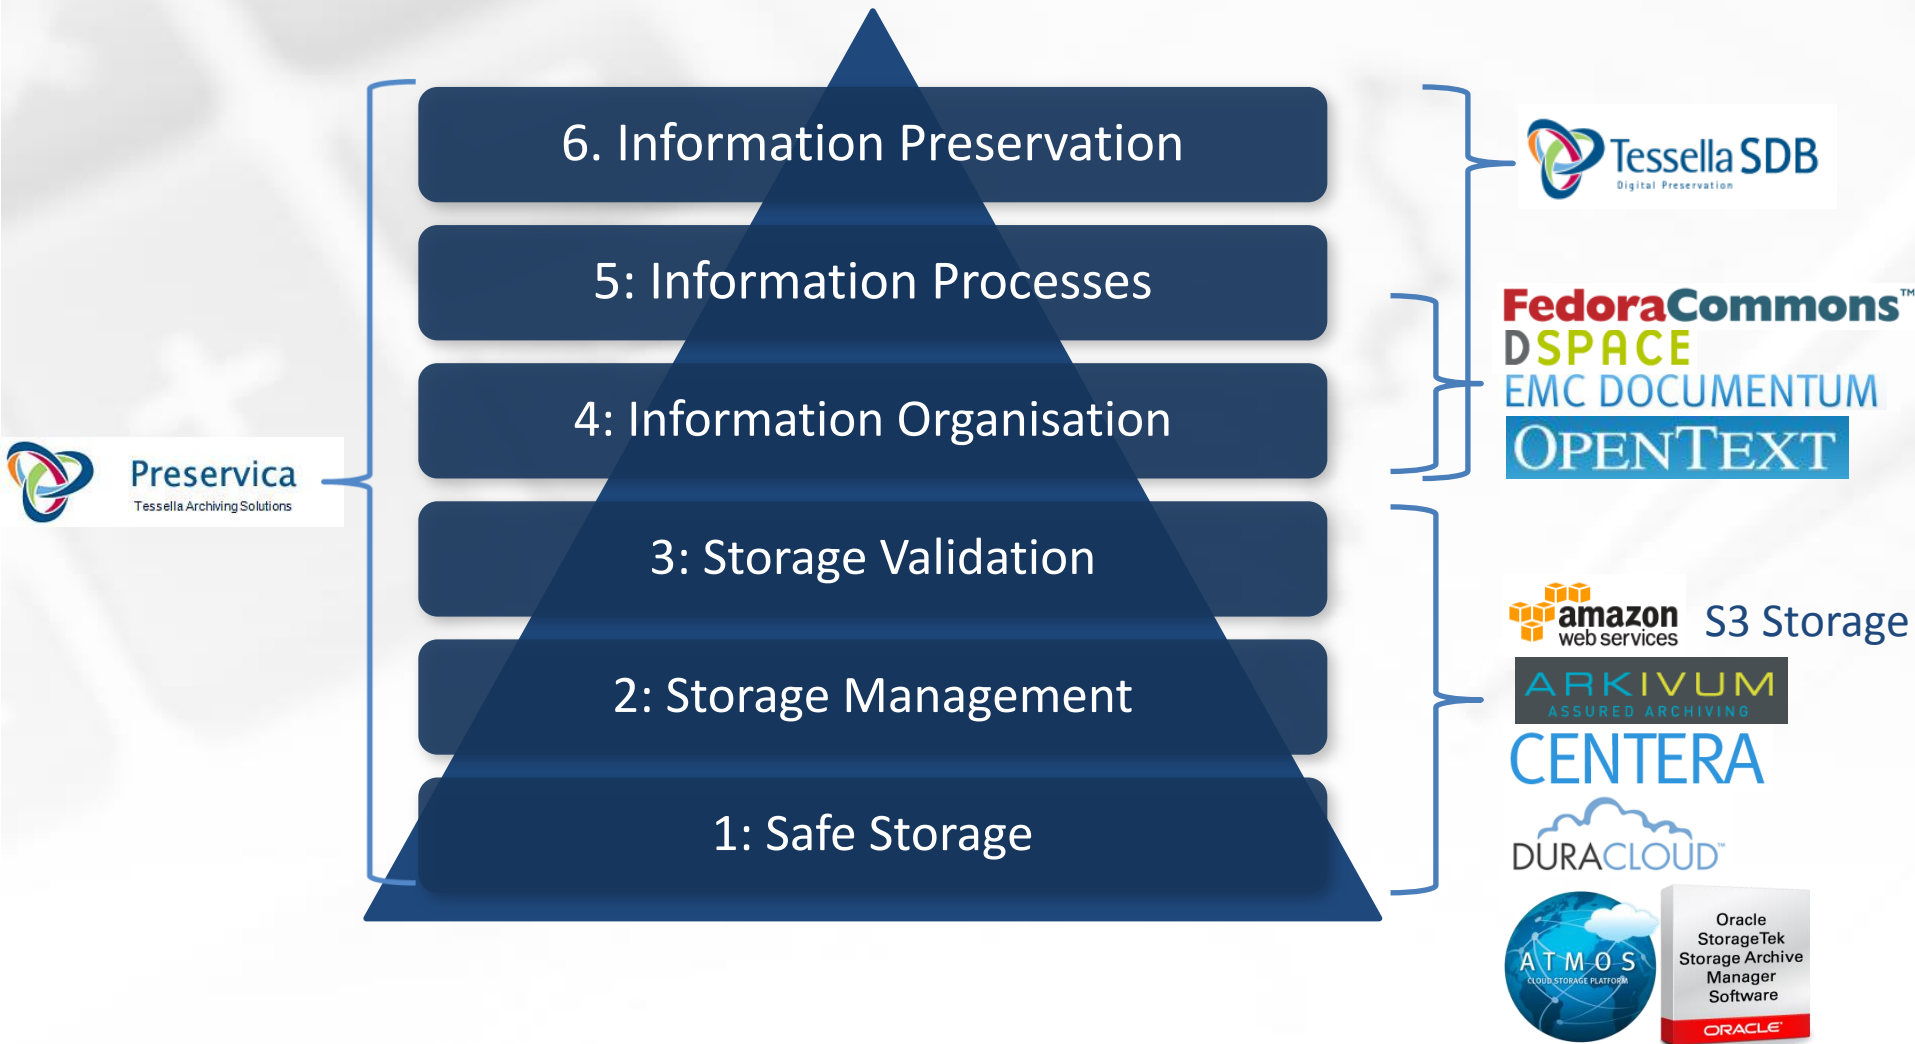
6. Information Preservation

5: Information Processes

4: Information Organisation

3: Storage Validation

2: Storage Management

1: Safe Storage

Preservica
Tessella Archiving Solutions

Tessella SDB
Digital Preservation

FedoraCommons™
DSPACE
EMC DOCUMENTUM
OPENTEXT

amazon web services S3 Storage
ARKIVUM
ASSURED ARCHIVING
CENTERA
DURACLOUD™
ATMOS
CLOUD STORAGE PLATFORM
Oracle StorageTek Storage Archive Manager Software
ORACLE®